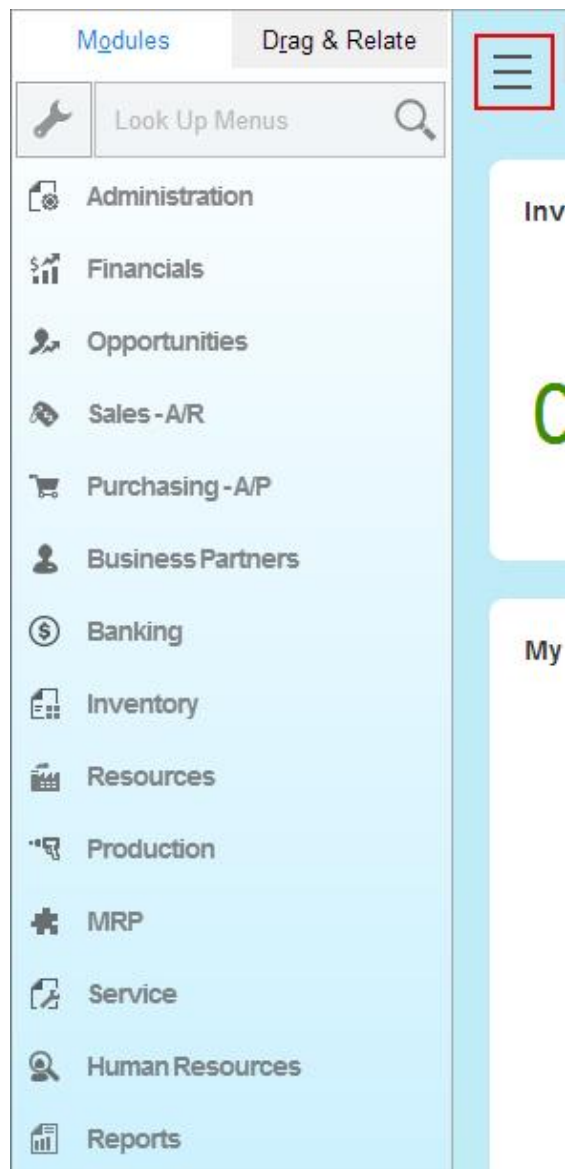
Modules
Drag & Relate
Look Up Menus
Administration
Financials
Opportunities
Sales - A/R
Purchasing - A/P
Business Partners
Banking
Inventory
Resources
Production
MRP
Service
Human Resources
Reports

Inv

0

My